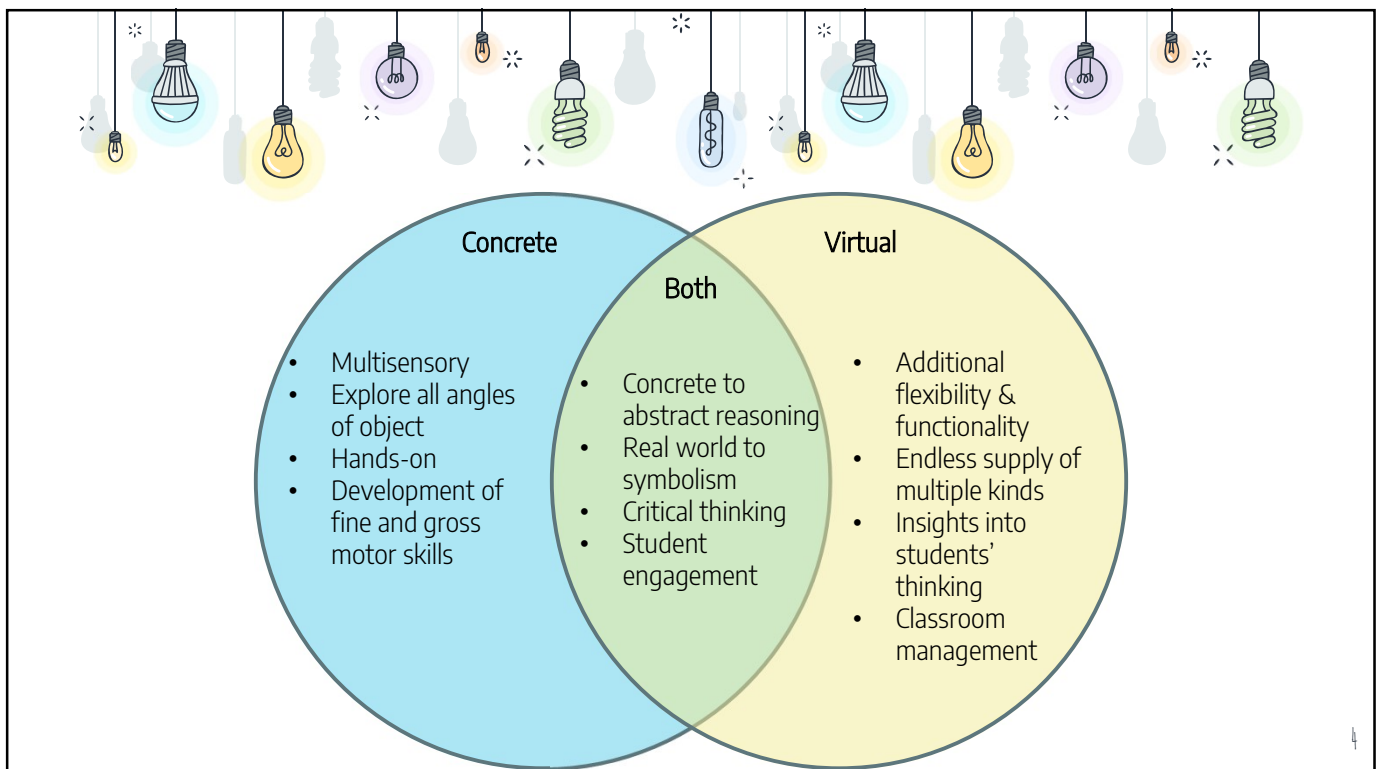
Concrete

Virtual

Both

- Multisensory
- Explore all angles of object
- Hands-on
- Development of fine and gross motor skills

- Concrete to abstract reasoning
- Real world to symbolism
- Critical thinking
- Student engagement

- Additional flexibility & functionality
- Endless supply of multiple kinds
- Insights into students' thinking
- Classroom management

4